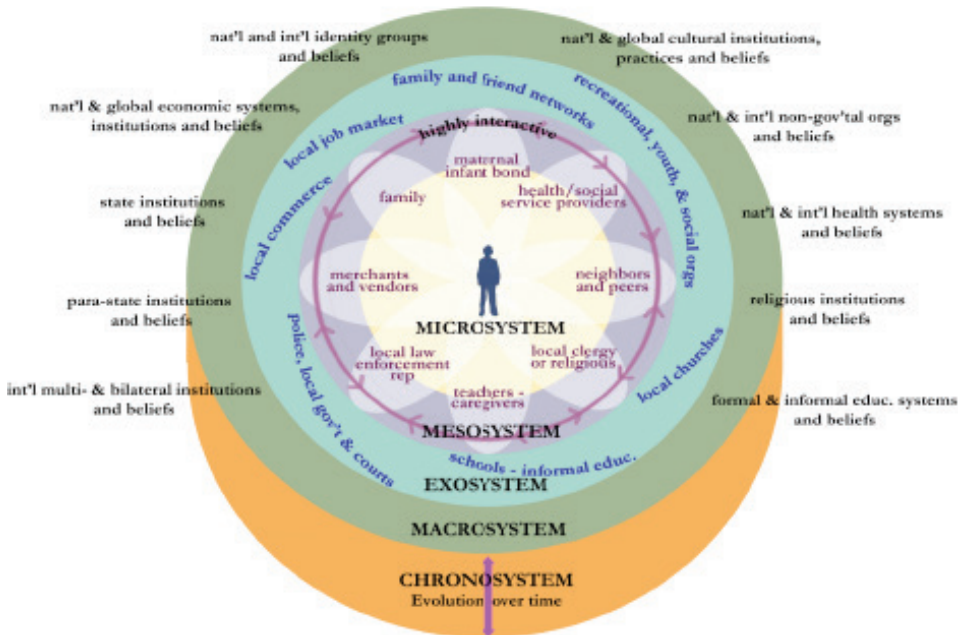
nat'l and int'l identity groups and beliefs

nat'l & global cultural institutions, practices and beliefs

nat'l & global economic systems, institutions and beliefs

nat'l & int'l non-gov'tal orgs and beliefs

state institutions and beliefs

nat'l & int'l health systems and beliefs

para-state institutions and beliefs

religious institutions and beliefs

int'l multi- & bilateral institutions and beliefs

formal & informal educ. systems and beliefs

family and friend networks

recreational, youth, & social orgs

local job market

local commerce

local churches

police, local gov't & courts

schools - informal educ.

highly interactive

maternal infant bond

family

health/social service providers

merchants and vendors

neighbors and peers

MICROSYSTEM

local law enforcement rep

local clergy or religious

teachers - caregivers

MESOSYSTEM

EXOSYSTEM

MACROSYSTEM

CHRONOSYSTEM
Evolution over time